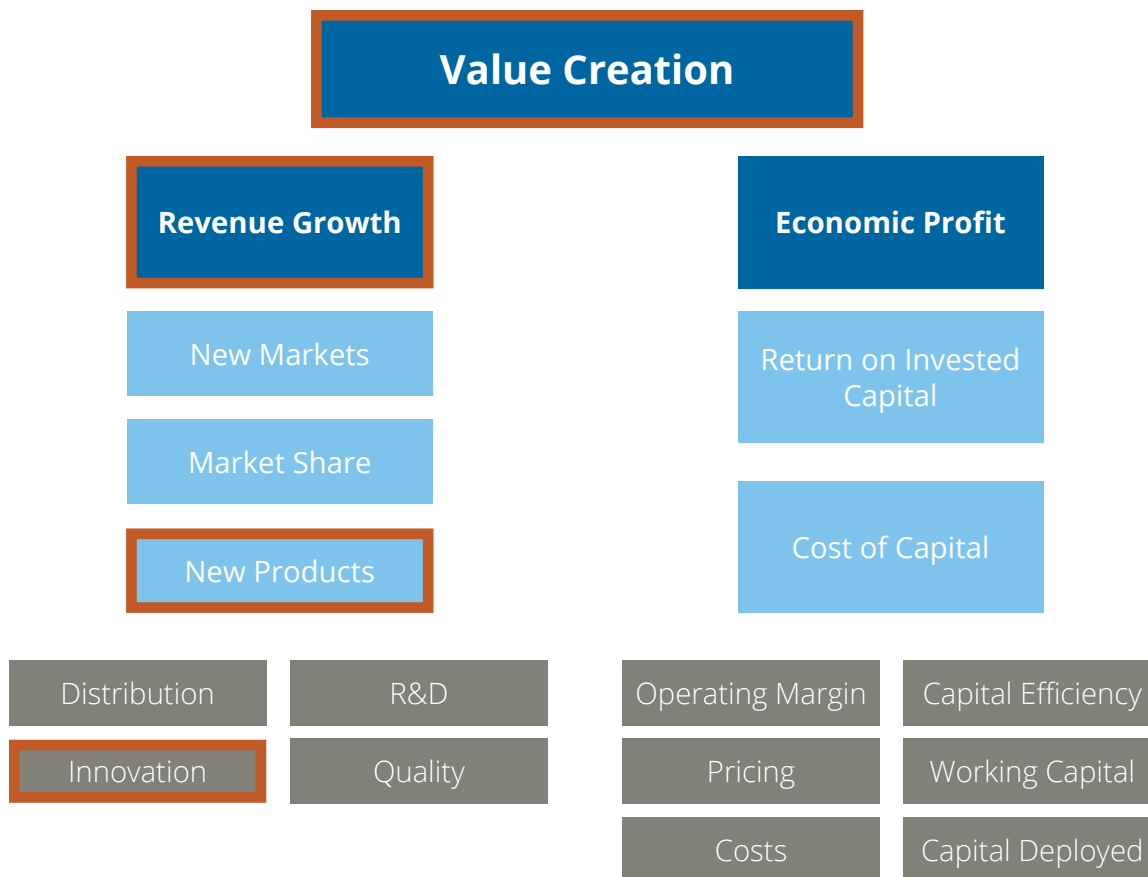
Value Creation

Revenue Growth

New Markets

Market Share

New Products

Distribution

R&D

Innovation

Quality

Economic Profit

Return on Invested Capital

Cost of Capital

Operating Margin

Capital Efficiency

Pricing

Working Capital

Costs

Capital Deployed